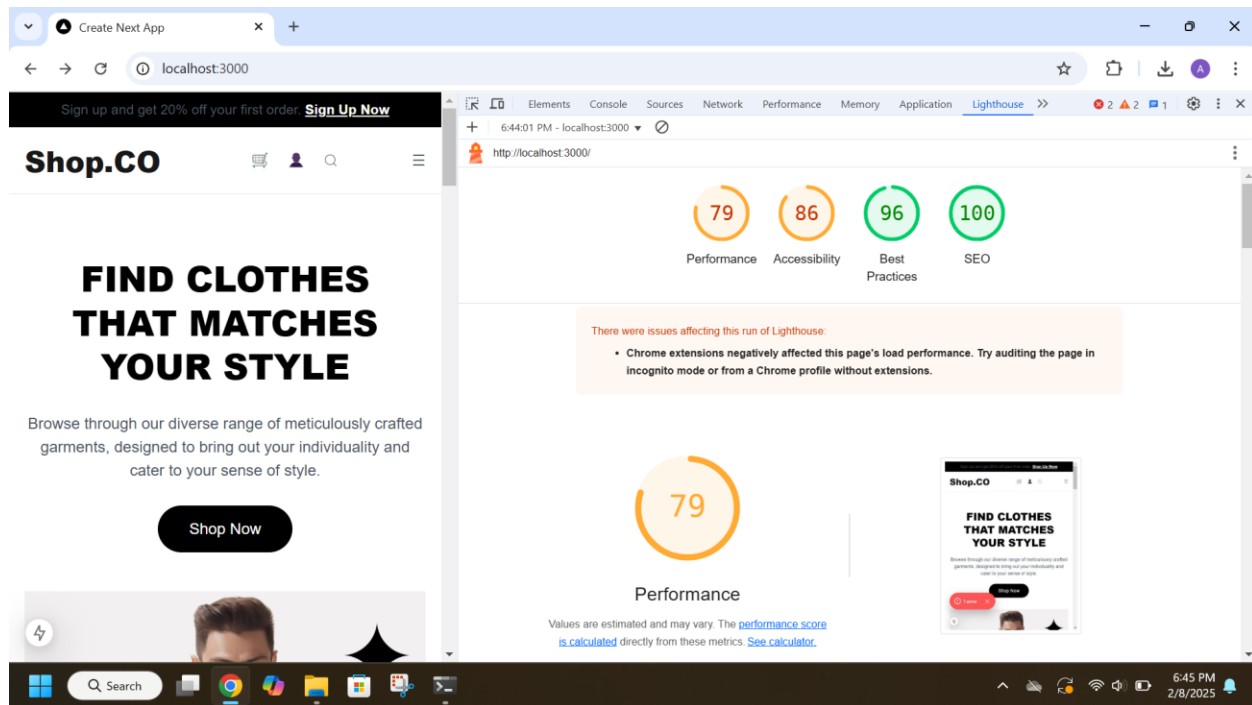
Create Next App

localhost:3000

Sign up and get 20% off your first order. Sign Up Now

Shop.CO

FIND CLOTHES THAT MATCHES YOUR STYLE

Browse through our diverse range of meticulously crafted garments, designed to bring out your individuality and cater to your sense of style.

Shop Now

Elements Console Sources Network Performance Memory Application Lighthouse

2 2 1

6:44:01 PM - localhost:3000

http://localhost:3000/

79 Performance

86 Accessibility

96 Best Practices

100 SEO

There were issues affecting this run of Lighthouse:

• Chrome extensions negatively affected this page's load performance. Try auditing the page in incognito mode or from a Chrome profile without extensions.

79

Performance

Values are estimated and may vary. The performance score is calculated directly from these metrics. See calculator.

Shop.CO

FIND CLOTHES THAT MATCHES YOUR STYLE

Shop Now

Search

6:45 PM
2/8/2025